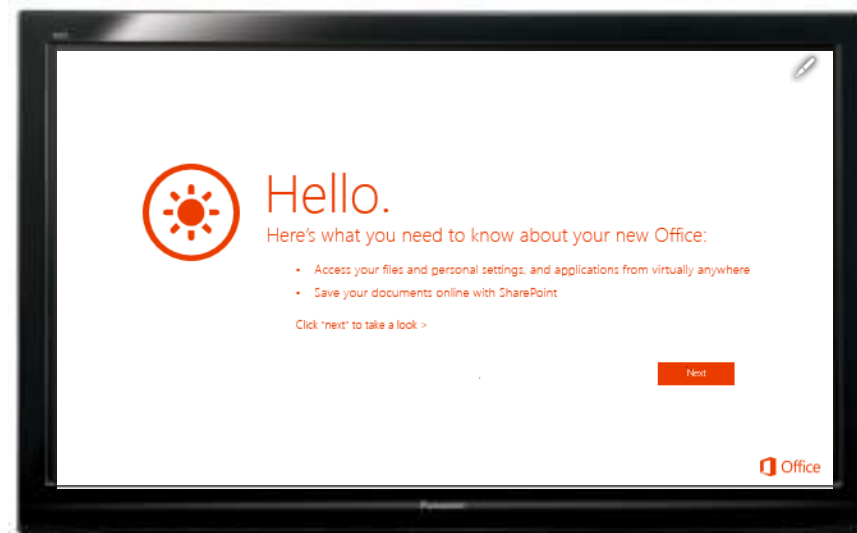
Hello.

Here's what you need to know about your new Office:

- Access your files and personal settings, and applications from virtually anywhere
- Save your documents online with SharePoint

Click "next" to take a look >

Next

Office

Panasonic